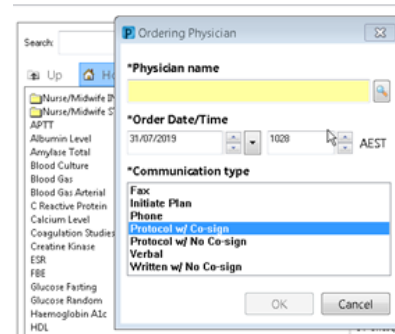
Search:

Up H

Nurse/Midwife I
Nurse/Midwife S
APTT
Albumin Level
Amylase Total
Blood Culture
Blood Gas
Blood Gas Arterial
C Reactive Protein
Calcium Level
Coagulation Studies
Creatine Kinase
ESR
FBE
Glucose Fasting
Glucose Random
Haemoglobin A1c
HDL

P Ordering Physician

*Physician name

*Order Date/Time
31/07/2019 1028 AEST

*Communication type
Fax
Initiate Plan
Phone
Protocol w/ Co-sign
Protocol w/ No Co-sign
Verbal
Written w/ No Co-sign

OK Cancel